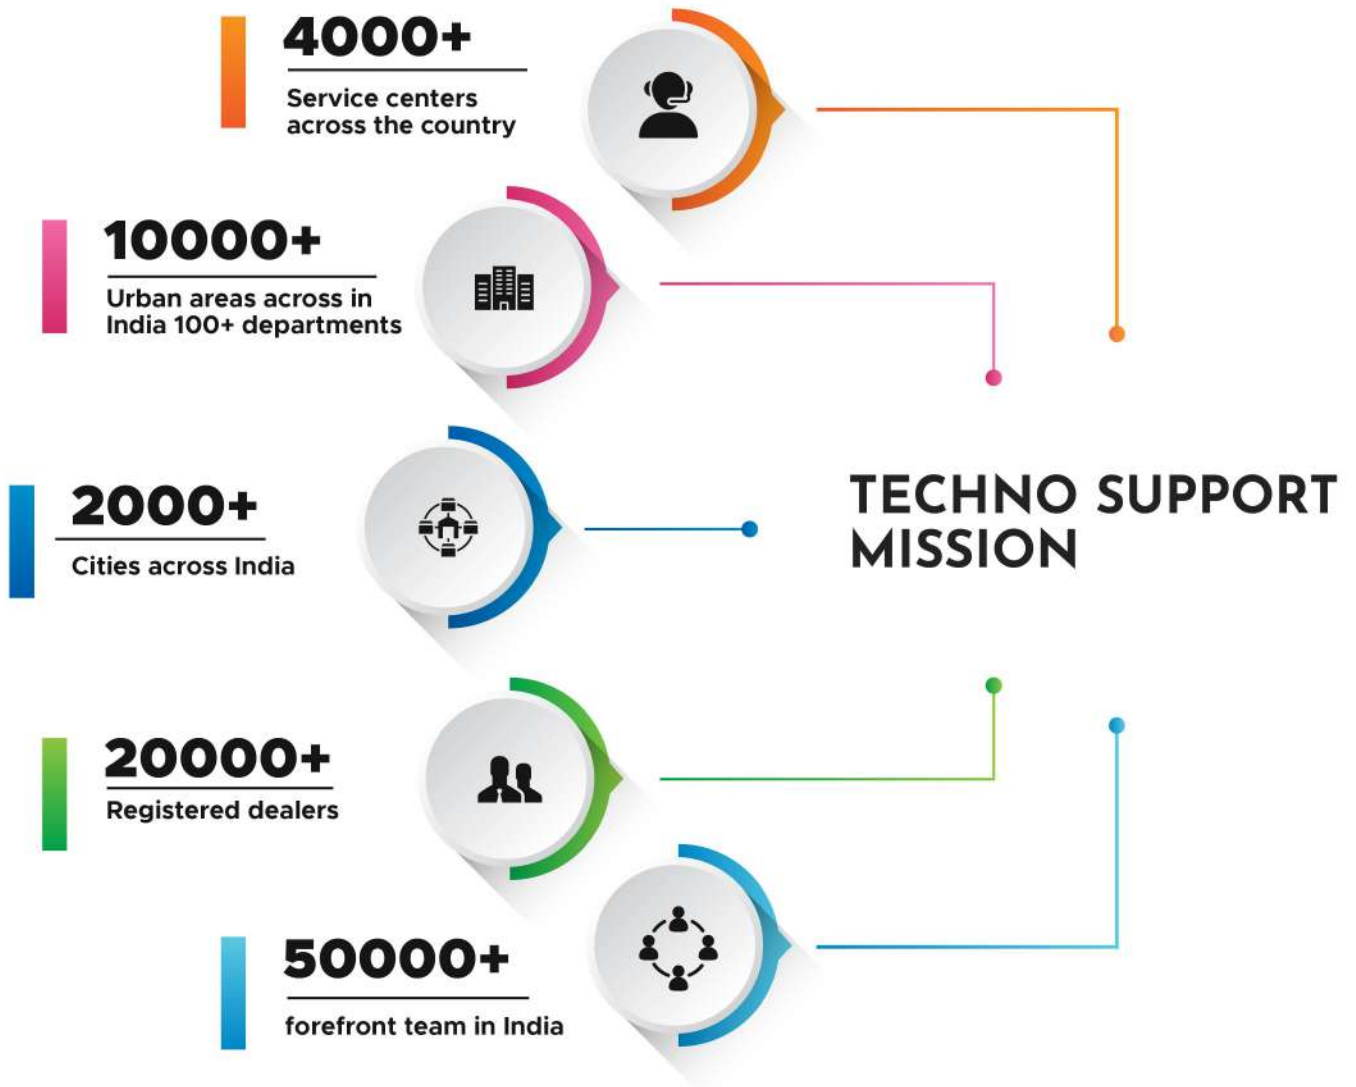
4000+

Service centers across the country

10000+

Urban areas across in India 100+ departments

2000+

Cities across India

TECHNO SUPPORT MISSION

20000+

Registered dealers

50000+

forefront team in India